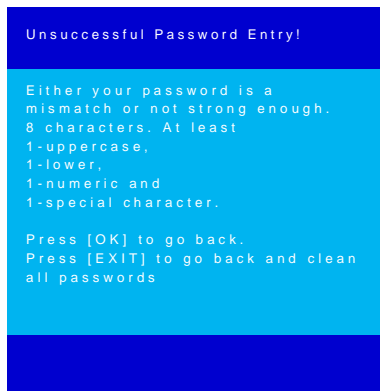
Unsuccessful Password Entry!

Either your password is a mismatch or not strong enough.
8 characters. At least
1-uppercase,
1-lower,
1-numeric and
1-special character.

Press [OK] to go back.
Press [EXIT] to go back and clean all passwords